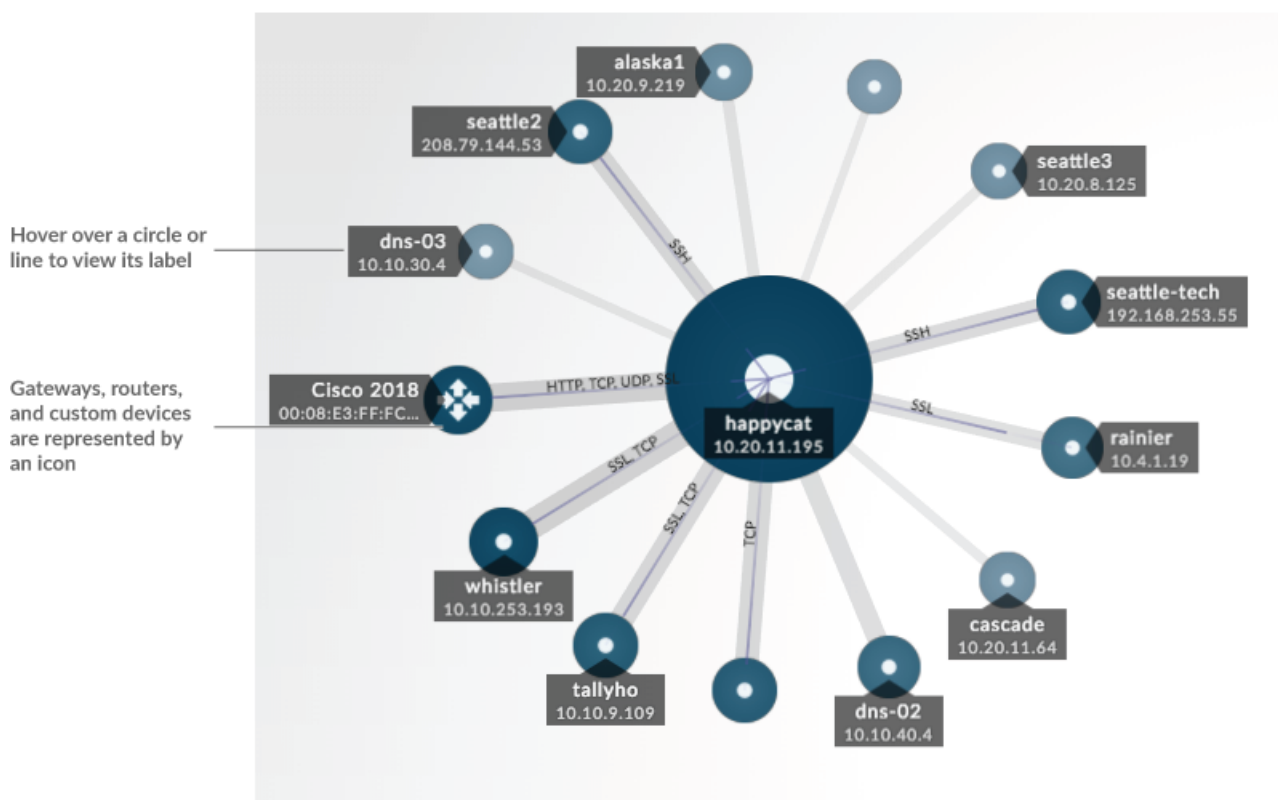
alaska1
10.20.9.219

seattle2
208.79.144.53

seattle3
10.20.8.125

Hover over a circle or line to view its label

dns-03
10.10.30.4

SSH

seattle-tech
192.168.253.55

SSH

Gateways, routers, and custom devices are represented by an icon

Cisco 2018
00:08:E3:FF:FC...

HTTP, TCP, UDP, SSL

happycat
10.20.11.195

SSL

rainier
10.4.1.19

SSL, TCP

SSL, TCP

TCP

whistler
10.10.253.193

cascade
10.20.11.64

tallyho
10.10.9.109

dns-02
10.10.40.4